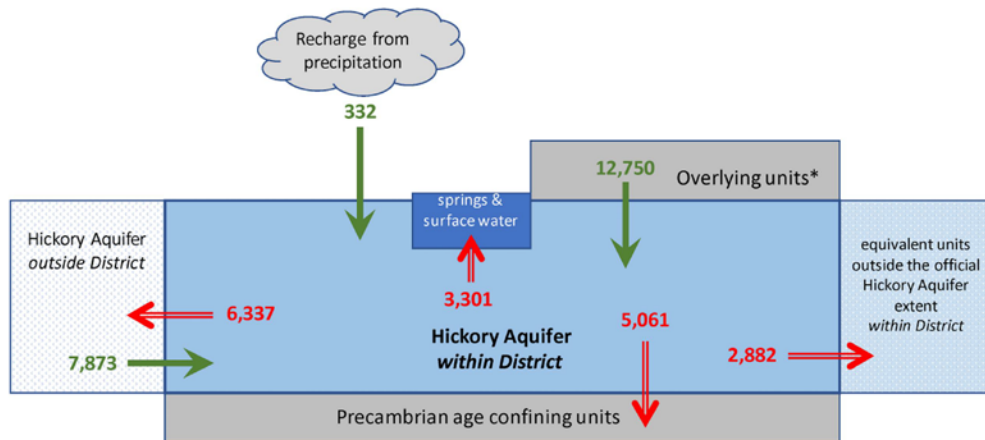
Recharge from precipitation

332

12,750

Overlying units*

springs & surface water

Hickory Aquifer *outside District*

equivalent units outside the official Hickory Aquifer extent *within District*

3,301

6,337

5,061

Hickory Aquifer *within District*

7,873

2,882

Precambrian age confining units